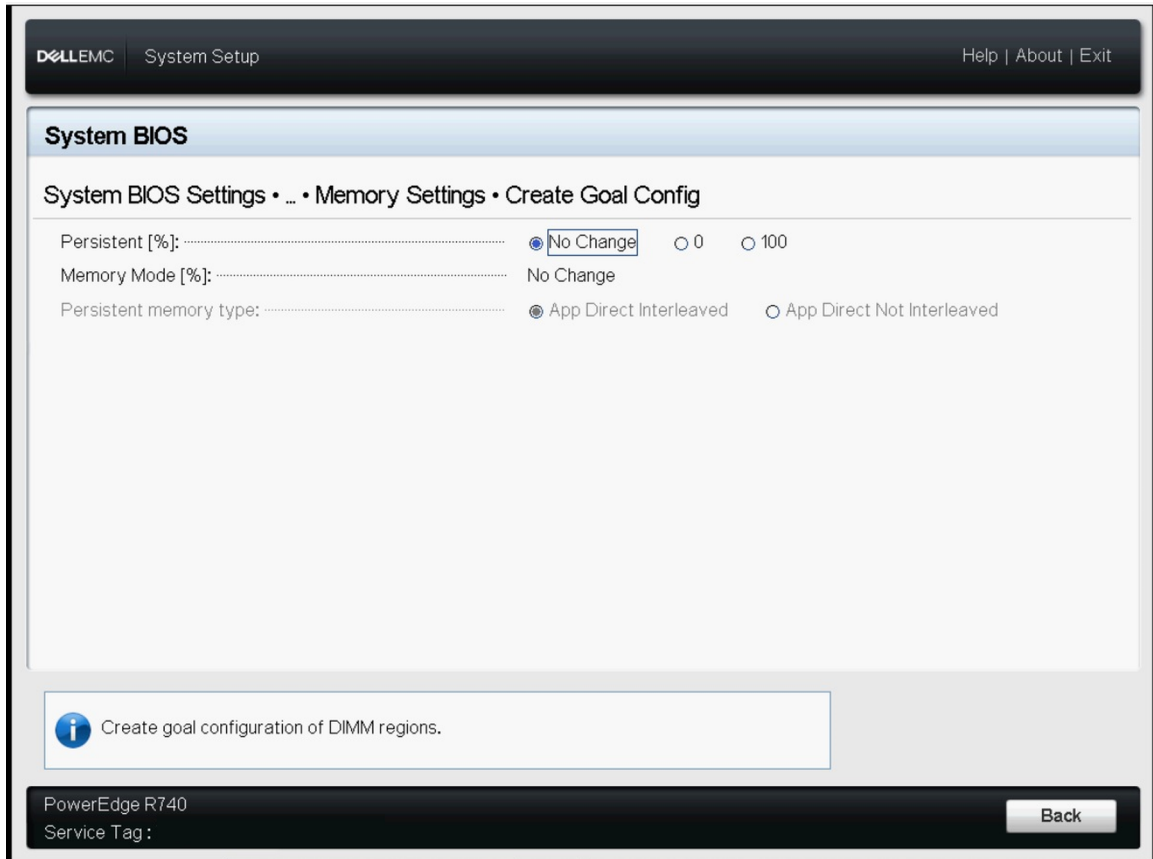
DELLEMC System Setup

Help | About | Exit

System BIOS

System BIOS Settings • ... • Memory Settings • Create Goal Config

Persistent [%]: No Change 0 100

Memory Mode [%]: No Change

Persistent memory type: App Direct Interleaved App Direct Not Interleaved

Create goal configuration of DIMM regions.

PowerEdge R740
Service Tag:

Back